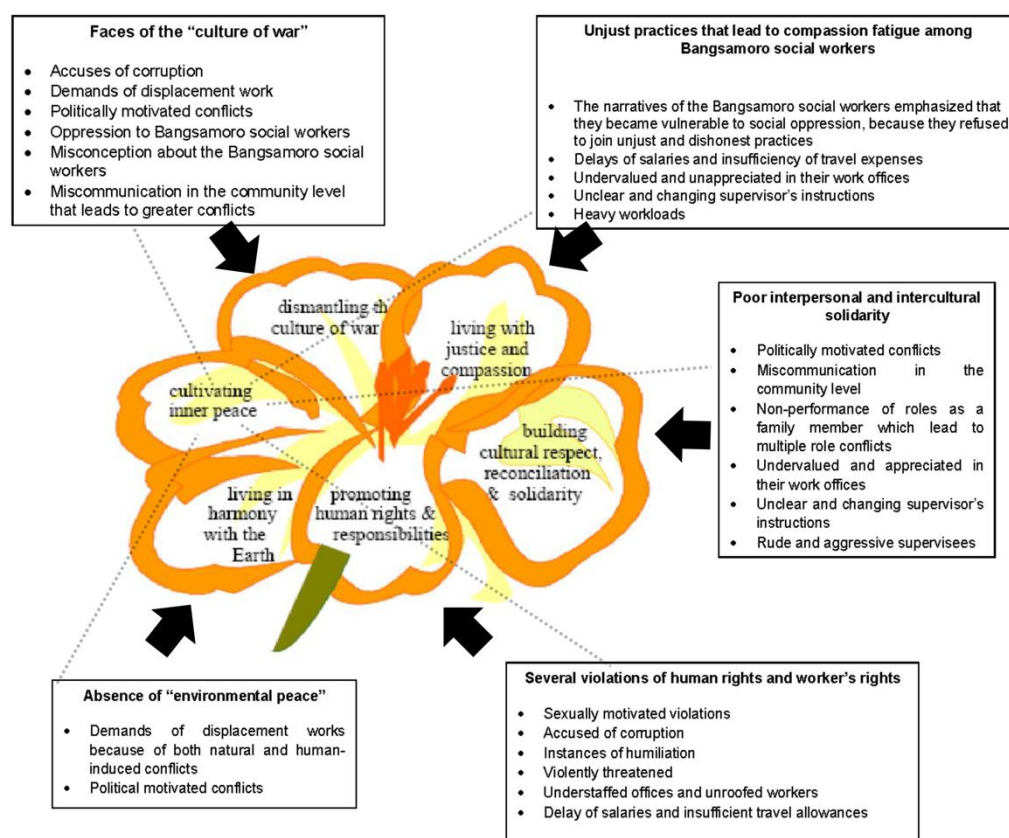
Faces of the “culture of war”

- Accuses of corruption
- Demands of displacement work
- Politically motivated conflicts
- Oppression to Bangsamoro social workers
- Misconception about the Bangsamoro social workers
- Miscommunication in the community level that leads to greater conflicts

Unjust practices that lead to compassion fatigue among Bangsamoro social workers

- The narratives of the Bangsamoro social workers emphasized that they became vulnerable to social oppression, because they refused to join unjust and dishonest practices
- Delays of salaries and insufficiency of travel expenses
- Undervalued and unappreciated in their work offices
- Unclear and changing supervisor’s instructions
- Heavy workloads

dismantling th culture of war

living with justice and compassion

cultivating inner peace

building cultural respect, reconciliation & solidarity

living in harmony with the Earth

promoting human rights & responsibilities

Poor interpersonal and intercultural solidarity

- Politically motivated conflicts
- Miscommunication in the community level
- Non-performance of roles as a family member which lead to multiple role conflicts
- Undervalued and appreciated in their work offices
- Unclear and changing supervisor’s instructions
- Rude and aggressive supervisees

Absence of “environmental peace”

- Demands of displacement works because of both natural and human-induced conflicts
- Political motivated conflicts

Several violations of human rights and worker’s rights

- Sexually motivated violations
- Accused of corruption
- Instances of humiliation
- Violently threatened
- Understaffed offices and unroofed workers
- Delay of salaries and insufficient travel allowances